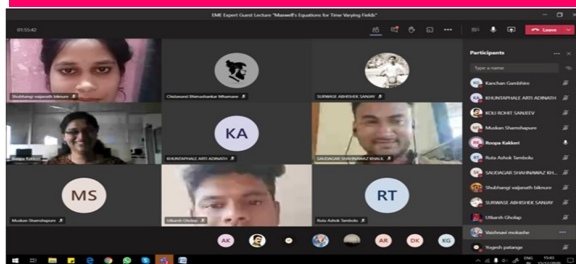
EME Expert Guest Lecture "Maxwell's Equations for Time Varying Fields"

01:55:40

Leave

Participants

Type a name

Kanchan Gambhire

KHUNSPHALE ARTI ADINATH

KOLI ROHIT SANJEEV

Muskan Shamshapure

Roopa Kakkeri

Ruta Ashok Tamboli

SAUDAGAR SHAHNAWAZ KH...

Shubhangi vajanath bilenure

SURWASE ABHISHEK SANJAY

Utkarsh Gholap

Vaishnavi mokashe

Yogesh patange

Shubhangi vajanath bilenure

Chidanand Bhimashankar Mhamane

SURWASE ABHISHEK SANJAY

Roopa Kakkeri

KA

KHUNSPHALE ARTI ADINATH

SAUDAGAR SHAHNAWAZ KHALIL

MS

Muskan Shamshapure

Utkarsh Gholap

RT

Ruta Ashok Tamboli

AK

AR

DK

KG